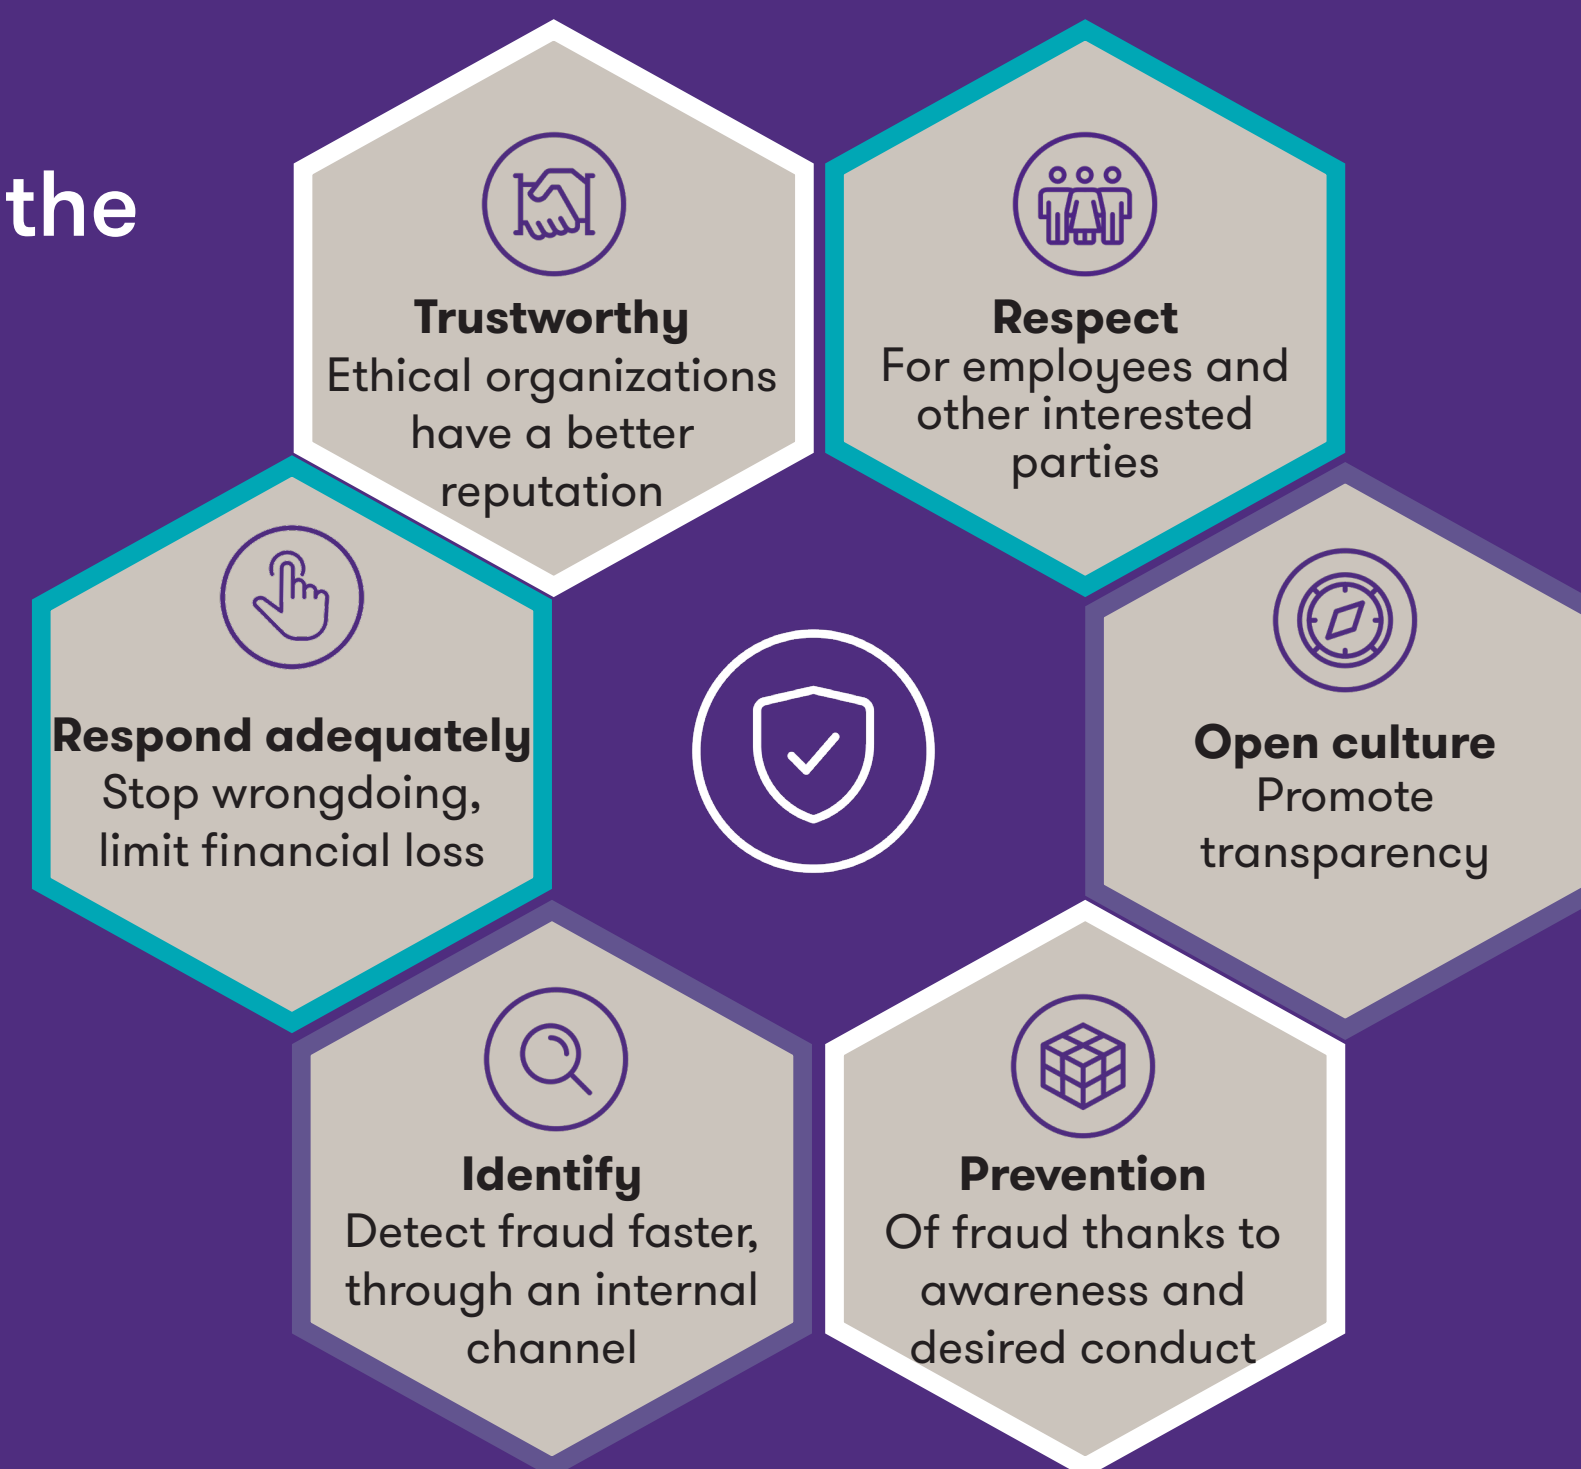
the

Trustworthy
Ethical organizations have a better reputation

Respect
For employees and other interested parties

Respond adequately
Stop wrongdoing, limit financial loss

Open culture
Promote transparency

Identify
Detect fraud faster, through an internal channel

Prevention
Of fraud thanks to awareness and desired conduct